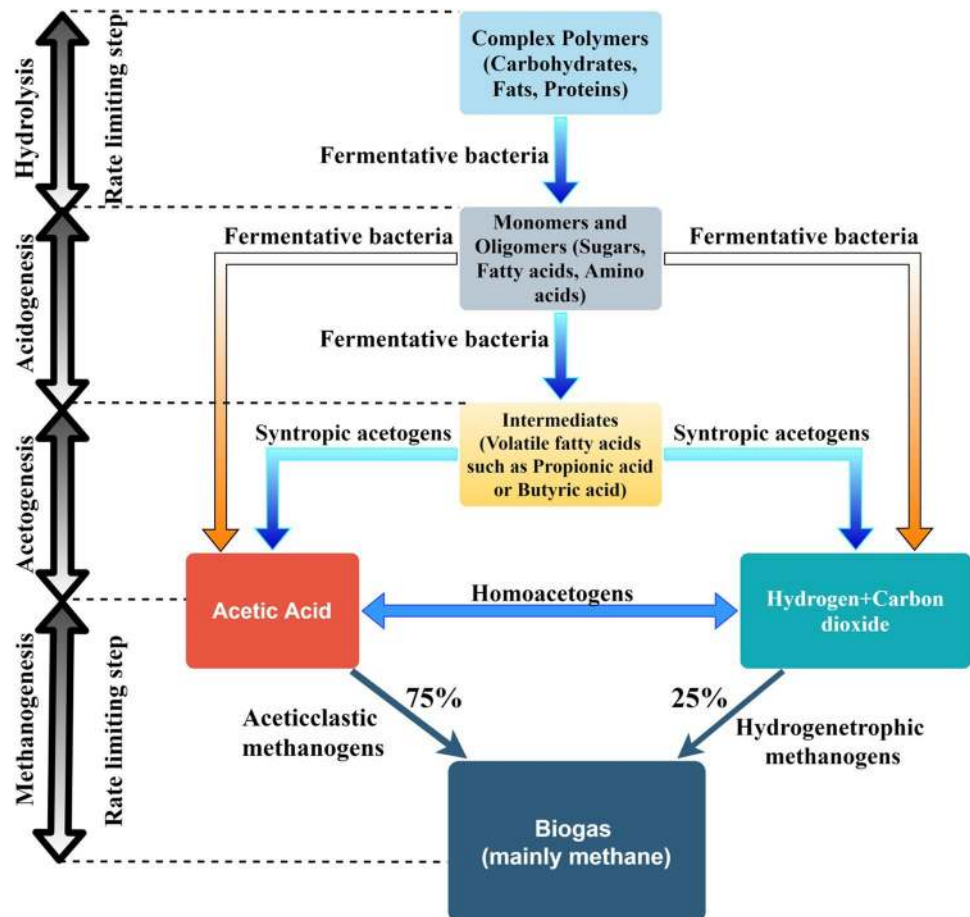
Hydrolysis

Rate limiting step

Complex Polymers (Carbohydrates, Fats, Proteins)

Fermentative bacteria

Acidogenesis

Fermentative bacteria

Monomers and Oligomers (Sugars, Fatty acids, Amino acids)

Fermentative bacteria

Fermentative bacteria

Acetogenesis

Syntropic acetogens

Intermediates (Volatile fatty acids such as Propionic acid or Butyric acid)

Syntropic acetogens

Acetic Acid

Homoacetogens

Hydrogen+Carbon dioxide

Methanogenesis

Rate limiting step

75%

25%

Aceticclastic methanogens

Hydrogenetrophic methanogens

Biogas (mainly methane)